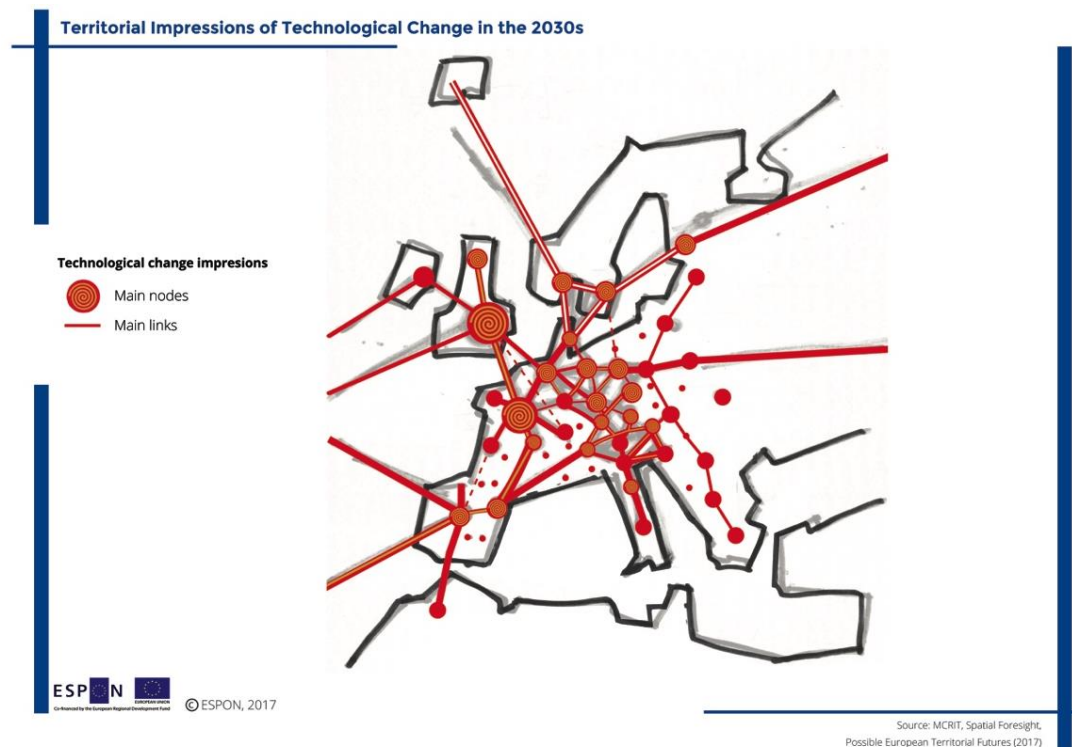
Territorial Impressions of Technological Change in the 2030s

Technological change impresions

Main nodes

Main links

ESPON

EUROPEAN UNION

Co-financed by the European Regional Development Fund

© ESPON, 2017

Source: MCRIT, Spatial Foresight, Possible European Territorial Futures (2017)